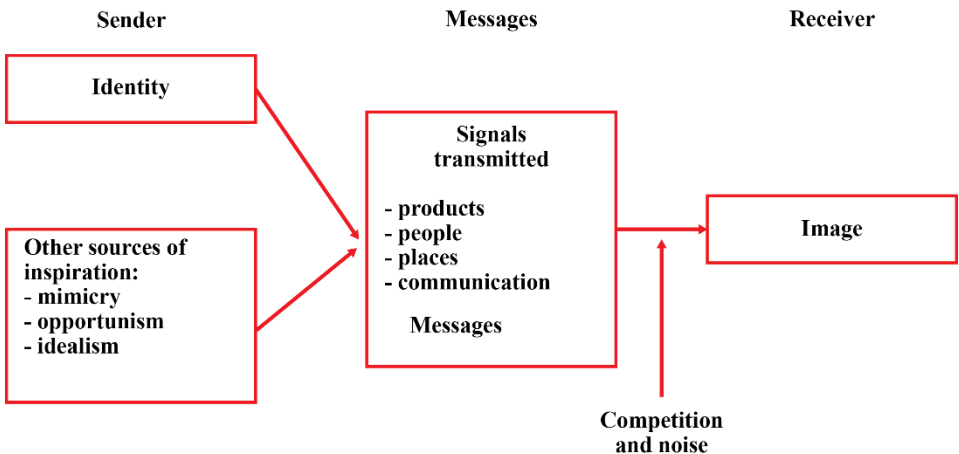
Sender

Messages

Receiver

Identity

Other sources of inspiration:
- mimicry
- opportunism
- idealism

Signals transmitted

- products
- people
- places
- communication

Messages

Image

Competition and noise